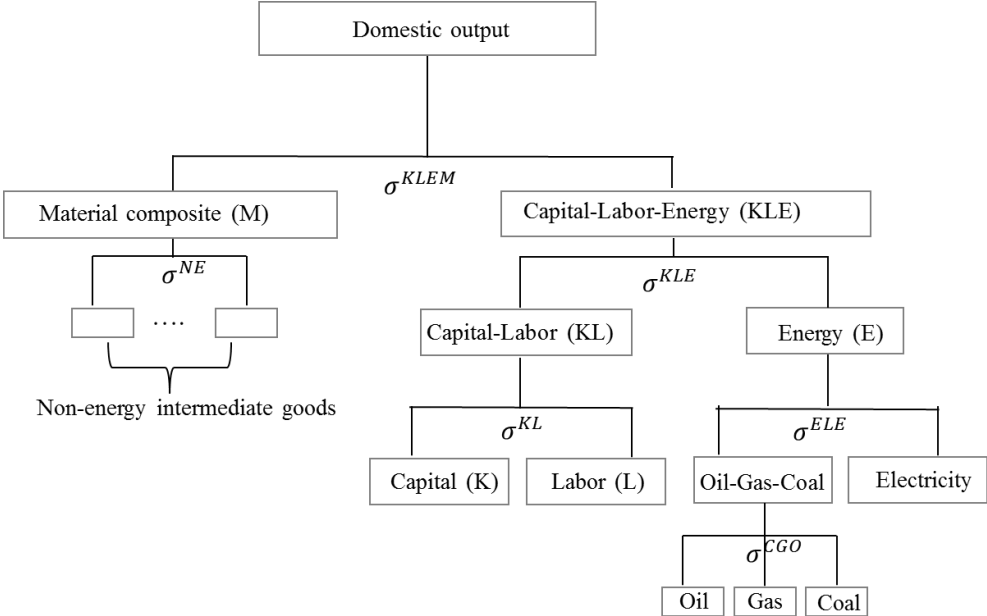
Domestic output

$\sigma^{KLEM}$

Material composite (M)

Capital-Labor-Energy (KLE)

$\sigma^{NE}$

....

Non-energy intermediate goods

$\sigma^{KLE}$

Capital-Labor (KL)

Energy (E)

$\sigma^{KL}$

Capital (K)

Labor (L)

$\sigma^{ELE}$

Oil-Gas-Coal

Electricity

$\sigma^{CGO}$

Oil

Gas

Coal